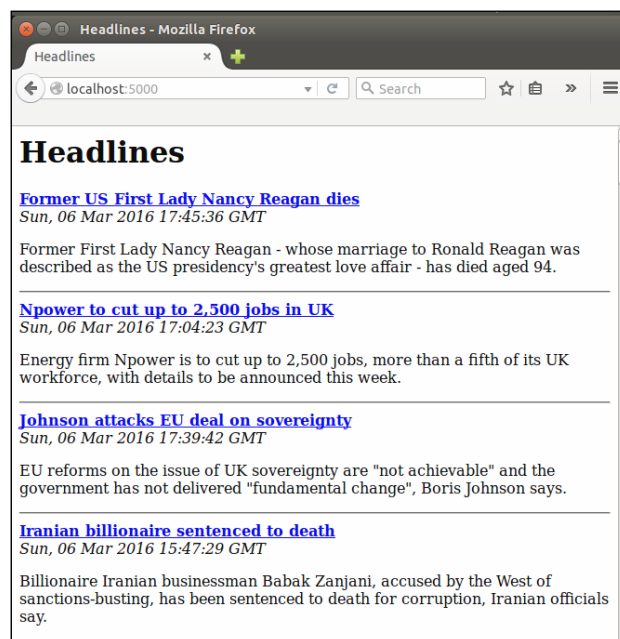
Headlines - Mozilla Firefox

Headlines ×

localhost:5000

Search

# Headlines

Former US First Lady Nancy Reagan dies
Sun, 06 Mar 2016 17:45:36 GMT

Former First Lady Nancy Reagan - whose marriage to Ronald Reagan was described as the US presidency's greatest love affair - has died aged 94.

Npower to cut up to 2,500 jobs in UK
Sun, 06 Mar 2016 17:04:23 GMT

Energy firm Npower is to cut up to 2,500 jobs, more than a fifth of its UK workforce, with details to be announced this week.

Johnson attacks EU deal on sovereignty
Sun, 06 Mar 2016 17:39:42 GMT

EU reforms on the issue of UK sovereignty are "not achievable" and the government has not delivered "fundamental change", Boris Johnson says.

Iranian billionaire sentenced to death
Sun, 06 Mar 2016 15:47:29 GMT

Billionaire Iranian businessman Babak Zanjani, accused by the West of sanctions-busting, has been sentenced to death for corruption, Iranian officials say.